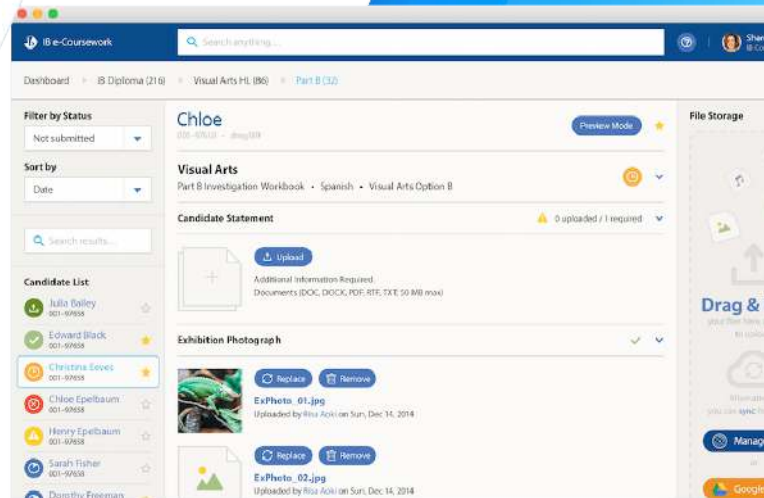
IB e-Coursework

Search anything...

Shar
IB Co

Dashboard > IB Diploma (216) > Visual Arts HL (86) > Part B (32)

Filter by Status
Not submitted

Sort by
Date

Search results...

Candidate List
Julia Bailey
001-97658
Edward Black
001-97658
Christina Eeves
001-97658
Chloe Epelbaum
001-97658
Henry Epelbaum
001-97658
Sarah Fisher
001-97658
Dorothy Freeman

Chloe
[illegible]

Preview Mode

Visual Arts
Part B Investigation Workbook • Spanish • Visual Arts Option B

Candidate Statement
0 uploaded / 1 required

Upload
Additional Information Required
Documents (DOC, DOCX, PDF, RTF, TXT, 50 MB max)

Exhibition Photograph

Replace
Remove
ExPhoto_01.jpg
Uploaded by Risa Aoki on Sun, Dec 14, 2014

Replace
Remove
ExPhoto_02.jpg
Uploaded by Risa Aoki on Sun, Dec 14, 2014

File Storage

Drag &
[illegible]

Manag

Google